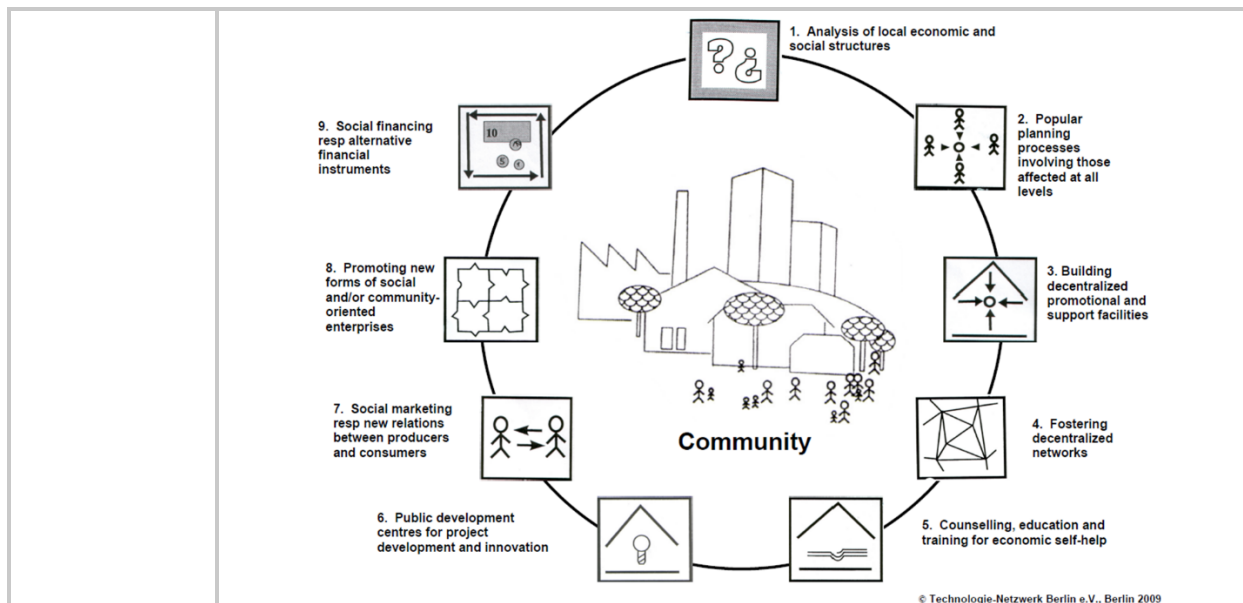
1. Analysis of local economic and social structures

2. Popular planning processes involving those affected at all levels

3. Building decentralized promotional and support facilities

4. Fostering decentralized networks

5. Counselling, education and training for economic self-help

6. Public development centres for project development and innovation

7. Social marketing resp new relations between producers and consumers

8. Promoting new forms of social and/or community-oriented enterprises

9. Social financing resp alternative financial instruments

10

Community

© Technologie-Netzwerk Berlin e.V., Berlin 2009